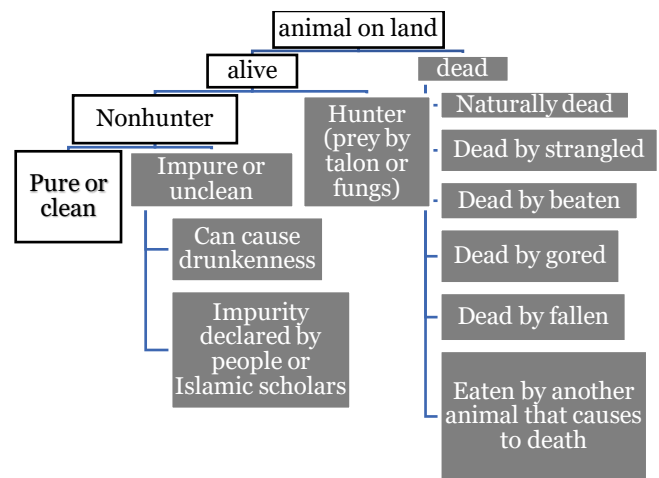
animal on land

alive

dead

Nonhunter

Hunter (prey by talon or fungs)

Pure or clean

Impure or unclean

Can cause drunkenness

Impurity declared by people or Islamic scholars

Naturally dead

Dead by strangled

Dead by beaten

Dead by gored

Dead by fallen

Eaten by another animal that causes to death